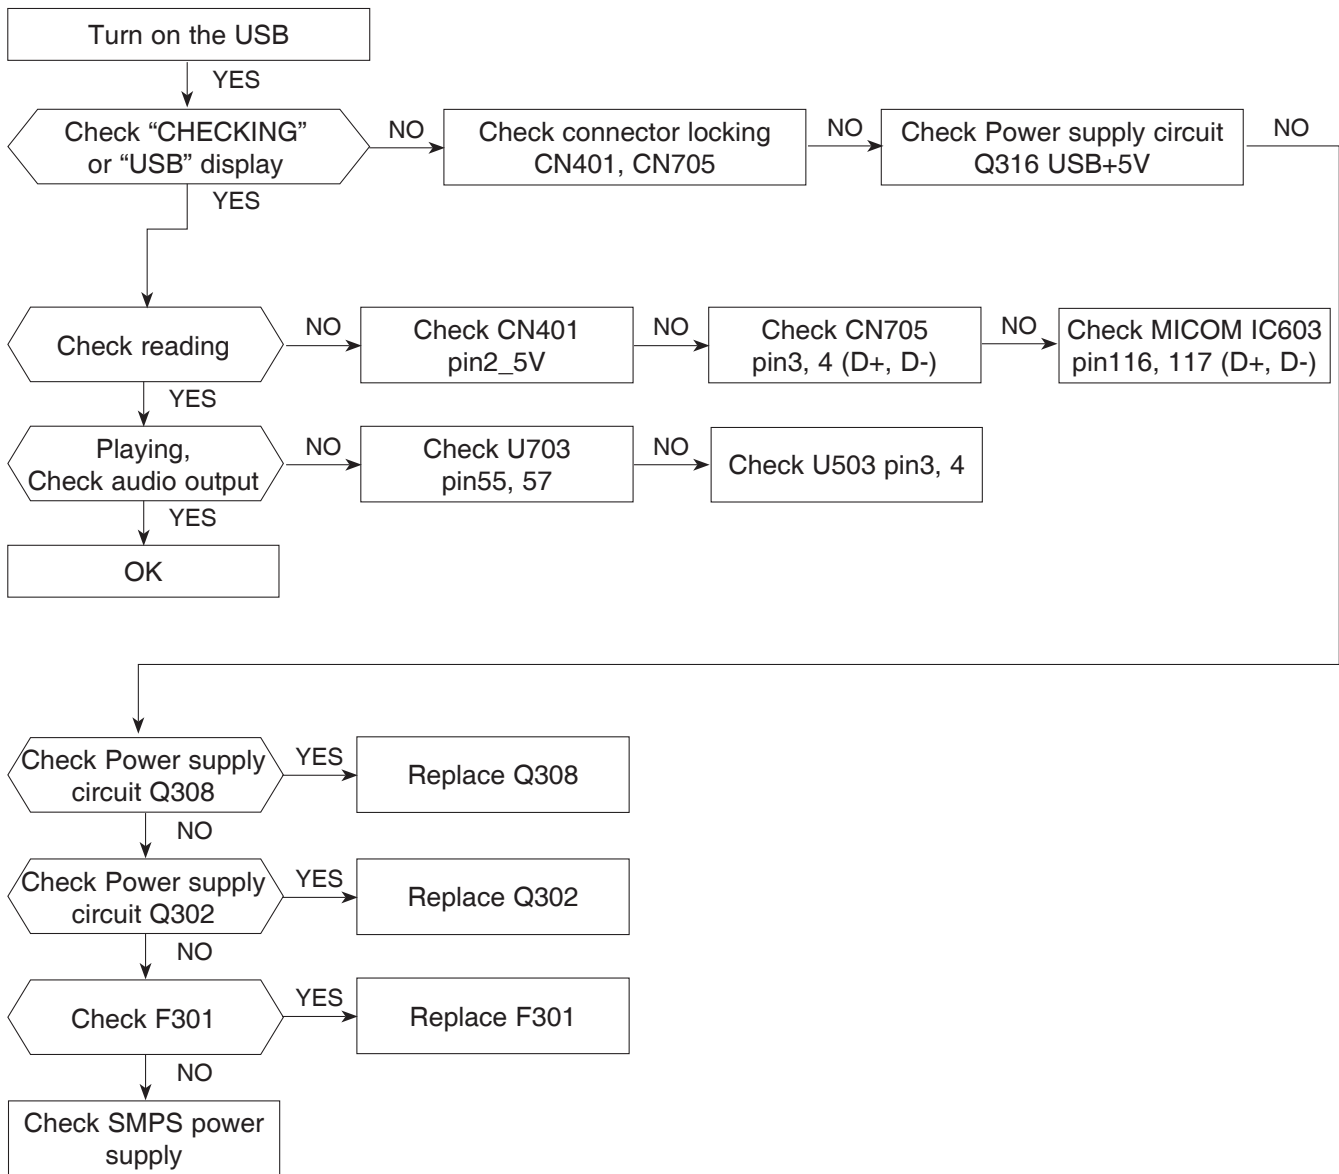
Turn on the USB

YES

Check “CHECKING” or “USB” display

NO

Check connector locking CN401, CN705

NO

Check Power supply circuit Q316 USB+5V

NO

YES

Check reading

NO

Check CN401 pin2_5V

NO

Check CN705 pin3, 4 (D+, D-)

NO

Check MICOM IC603 pin116, 117 (D+, D-)

YES

Playing, Check audio output

NO

Check U703 pin55, 57

NO

Check U503 pin3, 4

YES

OK

Check Power supply circuit Q308

YES

Replace Q308

NO

Check Power supply circuit Q302

YES

Replace Q302

NO

Check F301

YES

Replace F301

NO

Check SMPS power supply